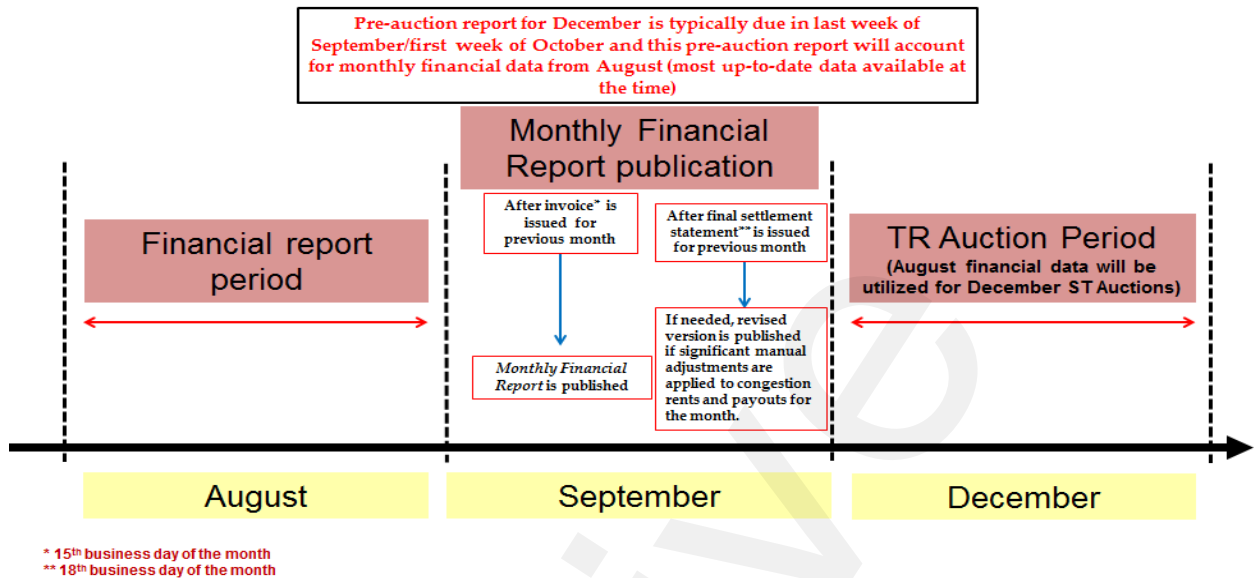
Pre-auction report for December is typically due in last week of September/first week of October and this pre-auction report will account for monthly financial data from August (most up-to-date data available at the time)

Monthly Financial Report publication

Financial report period

After invoice* is issued for previous month

After final settlement statement** is issued for previous month

TR Auction Period
(August financial data will be utilized for December ST Auctions)

Monthly Financial Report is published

If needed, revised version is published if significant manual adjustments are applied to congestion rents and payouts for the month.

August

September

December

* 15$^{th}$ business day of the month
** 18$^{th}$ business day of the month